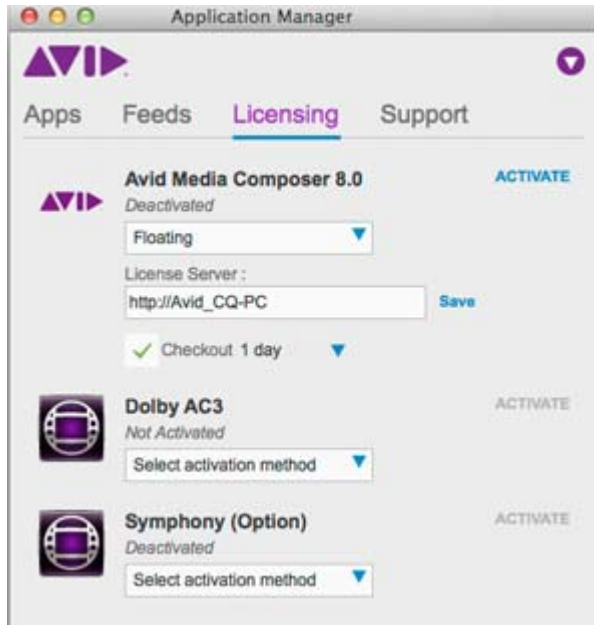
Application Manager

AVID

Apps Feeds Licensing Support

AVID

Avid Media Composer 8.0

Deactivated

Floating

License Server :

http://Avid_CQ-PC

Save

Checkout 1 day

ACTIVATE

Dolby AC3

Not Activated

Select activation method

ACTIVATE

Symphony (Option)

Deactivated

Select activation method

ACTIVATE